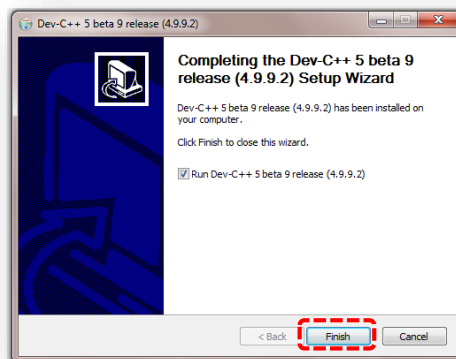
Dev-C++ 5 beta 9 release (4.9.9.2)

Completing the Dev-C++ 5 beta 9 release (4.9.9.2) Setup Wizard

Dev-C++ 5 beta 9 release (4.9.9.2) has been installed on your computer.

Click Finish to close this wizard.

Run Dev-C++ 5 beta 9 release (4.9.9.2)

< Back
Finish
Cancel